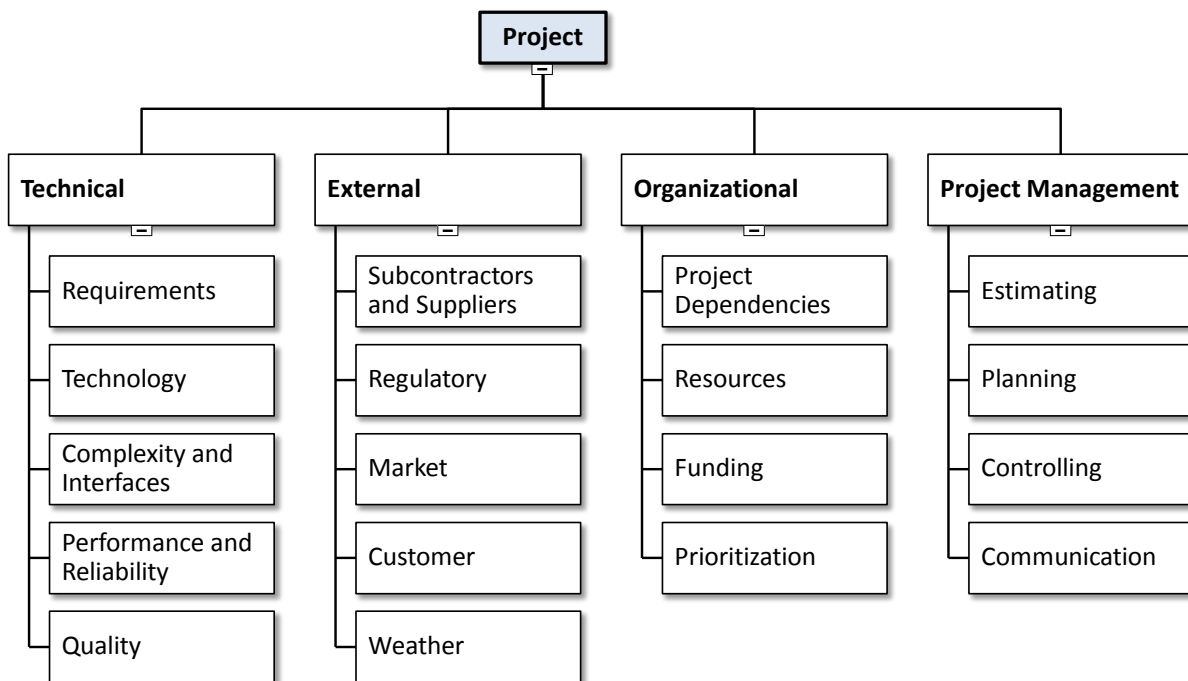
Project

Technical

Requirements

Technology

Complexity and Interfaces

Performance and Reliability

Quality

External

Subcontractors and Suppliers

Regulatory

Market

Customer

Weather

Organizational

Project Dependencies

Resources

Funding

Prioritization

Project Management

Estimating

Planning

Controlling

Communication